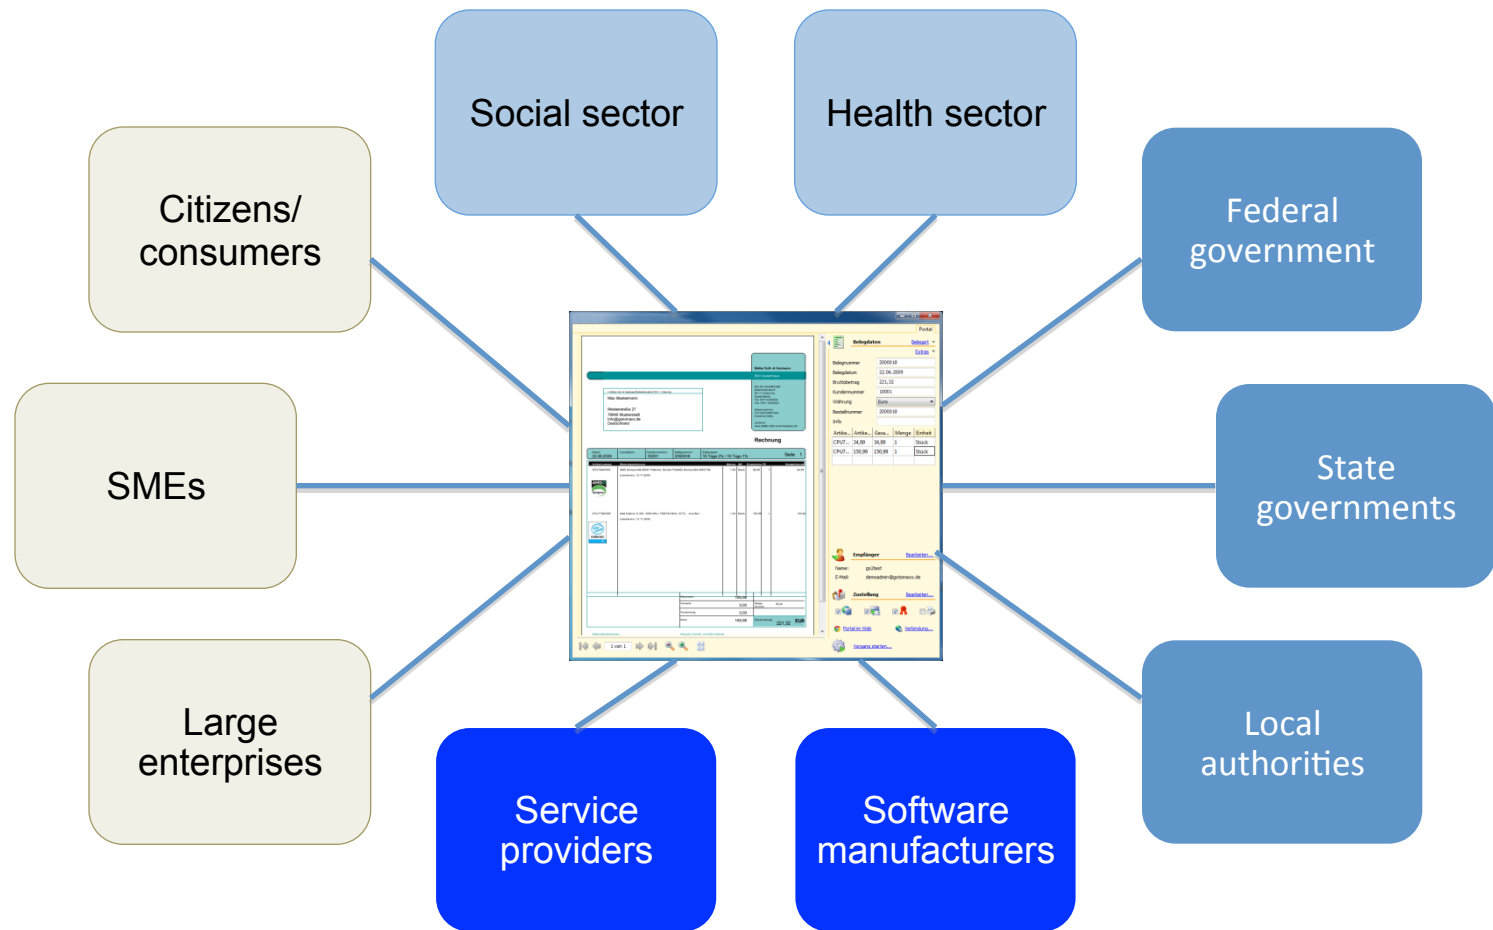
Social sector

Health sector

Citizens/ consumers

Federal government

SMEs

State governments

Large enterprises

Local authorities

Service providers

Software manufacturers

Rechnung

Belegdaten

Empfänger

Zustellung